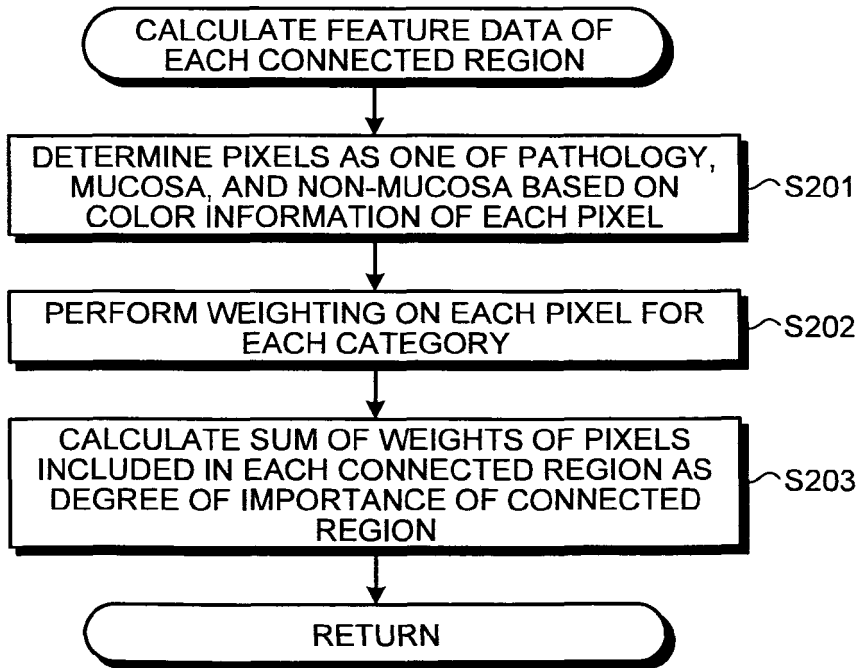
CALCULATE FEATURE DATA OF EACH CONNECTED REGION

DETERMINE PIXELS AS ONE OF PATHOLOGY, MUCOSA, AND NON-MUCOSA BASED ON COLOR INFORMATION OF EACH PIXEL

S201

PERFORM WEIGHTING ON EACH PIXEL FOR EACH CATEGORY

S202

CALCULATE SUM OF WEIGHTS OF PIXELS INCLUDED IN EACH CONNECTED REGION AS DEGREE OF IMPORTANCE OF CONNECTED REGION

S203

RETURN